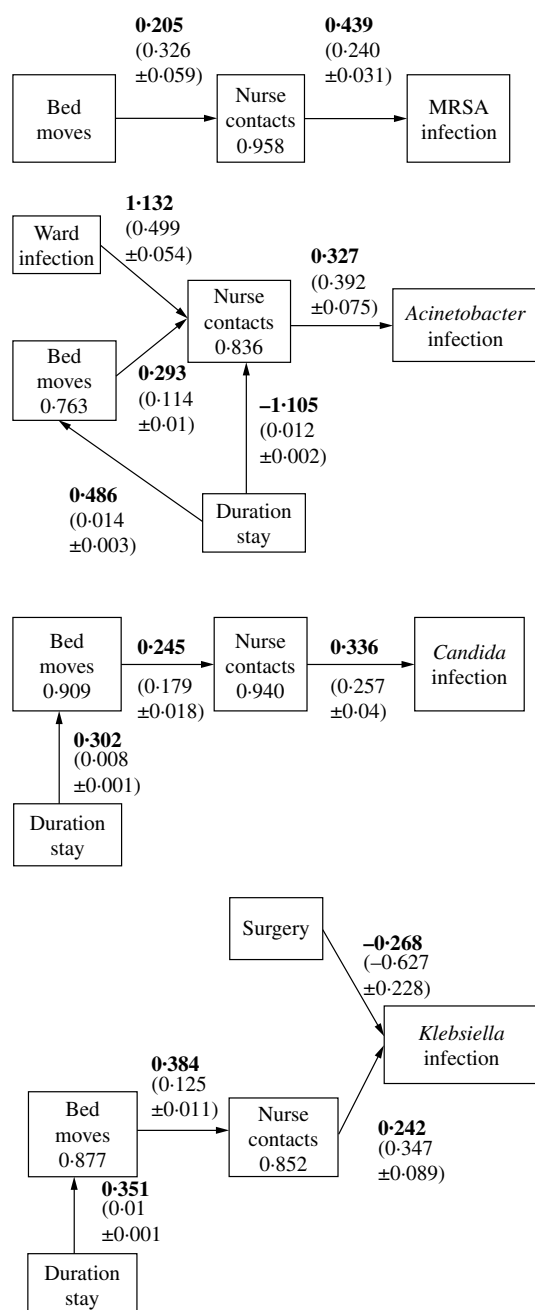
0·205
(0·326
±0·059)

0·439
(0·240
±0·031)

Bed moves

Nurse contacts 0·958

MRSA infection

Ward infection

1·132
(0·499
±0·054)

0·327
(0·392
±0·075)

Nurse contacts 0·836

*Acinetobacter* infection

Bed moves 0·763

0·293
(0·114
±0·01)

–1·105
(0·012
±0·002)

0·486
(0·014
±0·003)

Duration stay

Bed moves 0·909

0·245
(0·179
±0·018)

Nurse contacts 0·940

0·336
(0·257
±0·04)

*Candida* infection

0·302
(0·008
±0·001)

Duration stay

Surgery

–0·268
(–0·627
±0·228)

*Klebsiella* infection

0·384
(0·125
±0·011)

Bed moves 0·877

Nurse contacts 0·852

0·242
(0·347
±0·089)

0·351
(0·01
±0·001

Duration stay